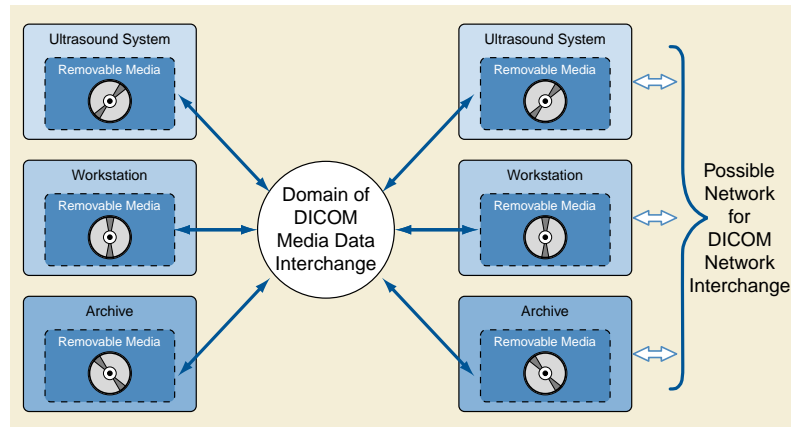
Ultrasound System

Removable Media

Workstation

Removable Media

Archive

Removable Media

Domain of DICOM Media Data Interchange

Ultrasound System

Removable Media

Workstation

Removable Media

Archive

Removable Media

Possible Network for DICOM Network Interchange